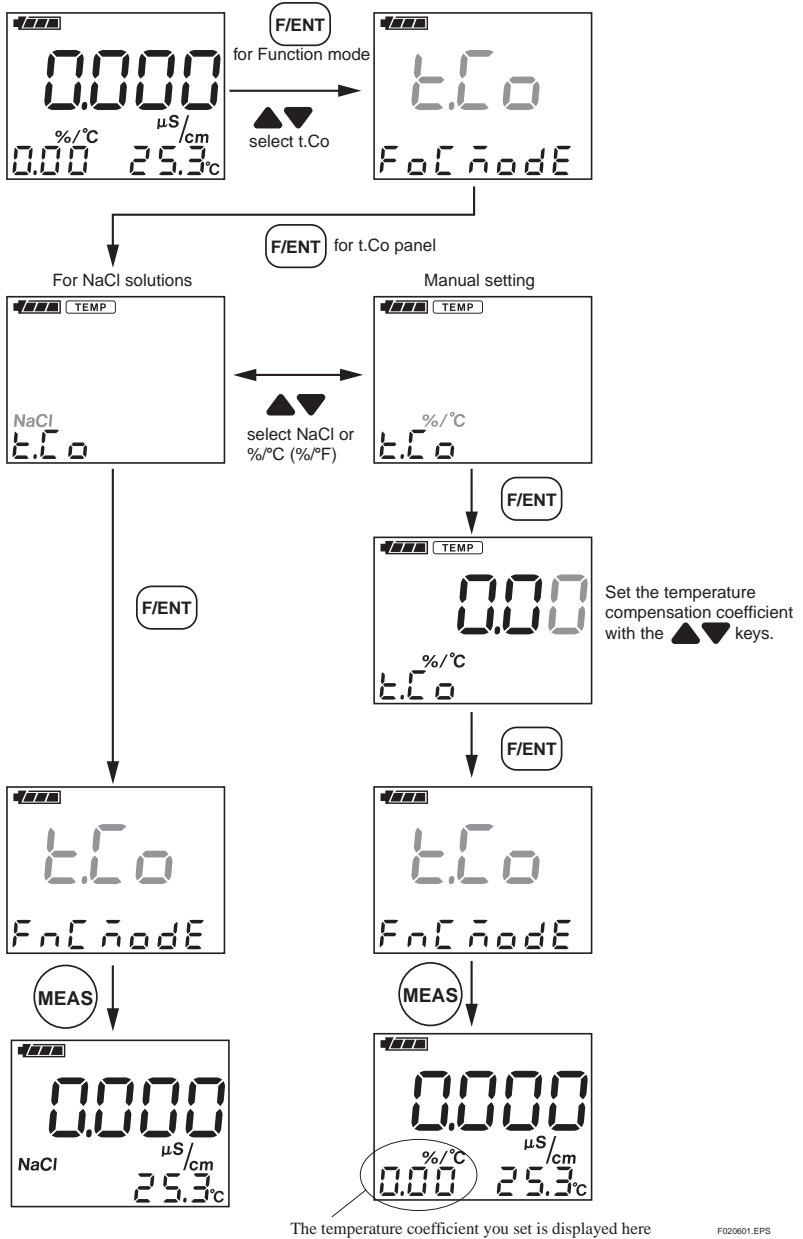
0.000
%/°C
μS/cm
0.00
25.3°C

F/ENT
for Function mode
select t.Co

t.Co
FoC mode

F/ENT
for t.Co panel

For NaCl solutions
TEMP
NaCl
t.Co

select NaCl or %/°C (%/°F)

Manual setting
TEMP
%/°C
t.Co

F/ENT

TEMP
0.00
%/°C
t.Co
Set the temperature compensation coefficient with the keys.

F/ENT

F/ENT

t.Co
FnC mode

t.Co
FnC mode

MEAS

MEAS

0.000
NaCl
μS/cm
25.3°C

0.000
%/°C
μS/cm
0.00
25.3°C

The temperature coefficient you set is displayed here

F020601.EPS